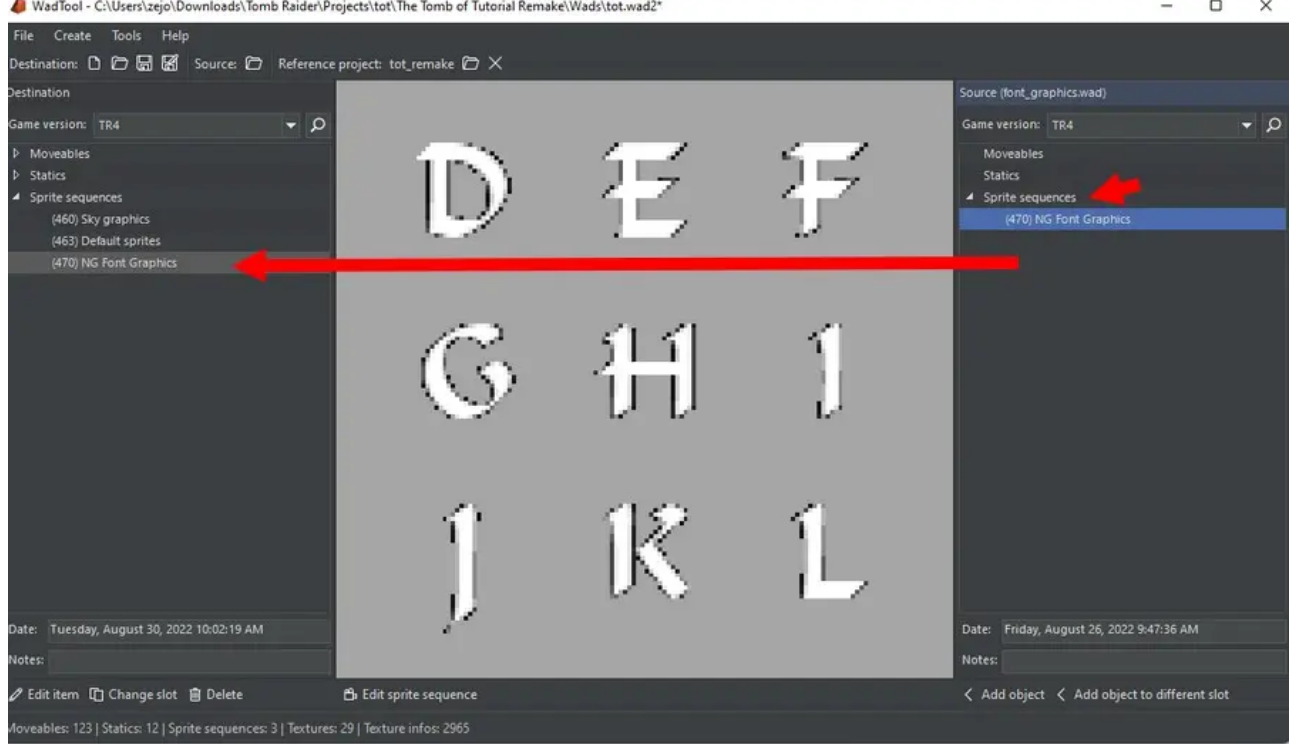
WadTool - C:\Users\zejo\Downloads\Tomb Raider\Projects\tot\The Tomb of Tutorial Remake\Wads\tot.wad2*

File Create Tools Help

Destination: Source: Reference project: tot_remake

Destination

Game version: TR4

Moveables
Statics
Sprite sequences
(460) Sky graphics
(463) Default sprites
(470) NG Font Graphics

D E F
G H I
J K L

Source (font_graphics.wad)

Game version: TR4

Moveables
Statics
Sprite sequences
(470) NG Font Graphics

Date: Tuesday, August 30, 2022 10:02:19 AM
Notes:

Date: Friday, August 26, 2022 9:47:36 AM
Notes:

Edit item Change slot Delete

Edit sprite sequence

Add object Add object to different slot

Moveables: 123 | Statics: 12 | Sprite sequences: 3 | Textures: 29 | Texture infos: 2965